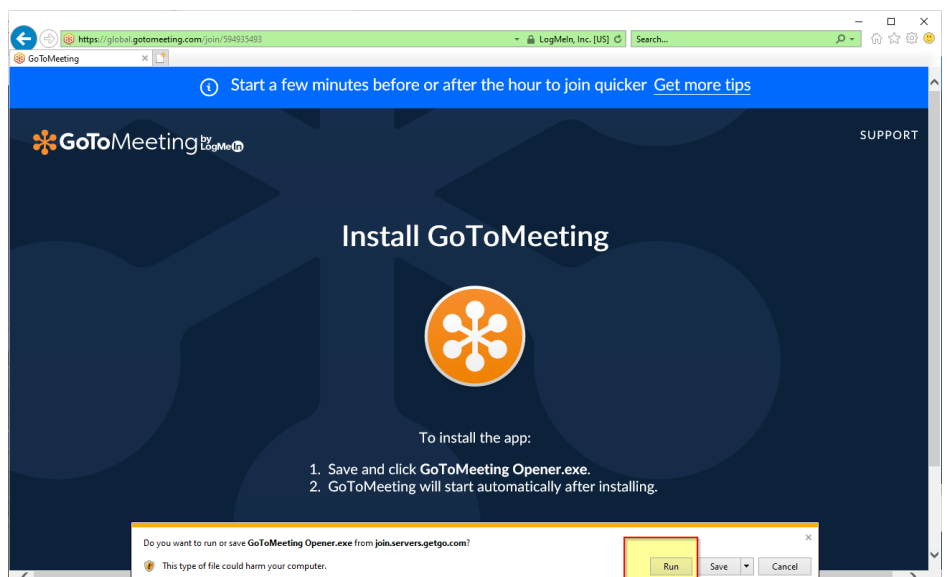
https://global.gotomeeting.com/join/594935493

LogMeIn, Inc. [US]

Search...

GoToMeeting

Start a few minutes before or after the hour to join quicker Get more tips

GoToMeeting by LogMeIn

SUPPORT

Install GoToMeeting

To install the app:

1. Save and click **GoToMeeting Opener.exe**.
2. GoToMeeting will start automatically after installing.

Do you want to run or save **GoToMeeting Opener.exe** from **join.servers.getgo.com**?

This type of file could harm your computer.

Run

Save

Cancel